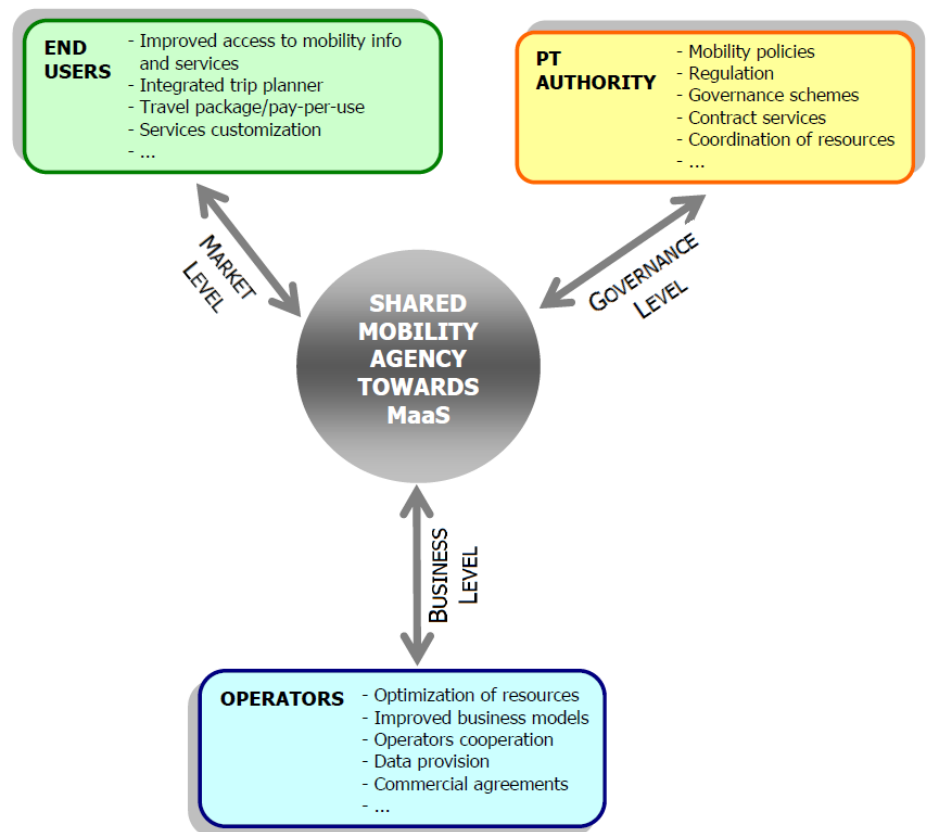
END USERS
- Improved access to mobility info and services
- Integrated trip planner
- Travel package/pay-per-use
- Services customization
- ...

PT AUTHORITY
- Mobility policies
- Regulation
- Governance schemes
- Contract services
- Coordination of resources
- ...

MARKET LEVEL

GOVERNANCE LEVEL

SHARED MOBILITY AGENCY TOWARDS MaaS

BUSINESS LEVEL

OPERATORS
- Optimization of resources
- Improved business models
- Operators cooperation
- Data provision
- Commercial agreements
- ...